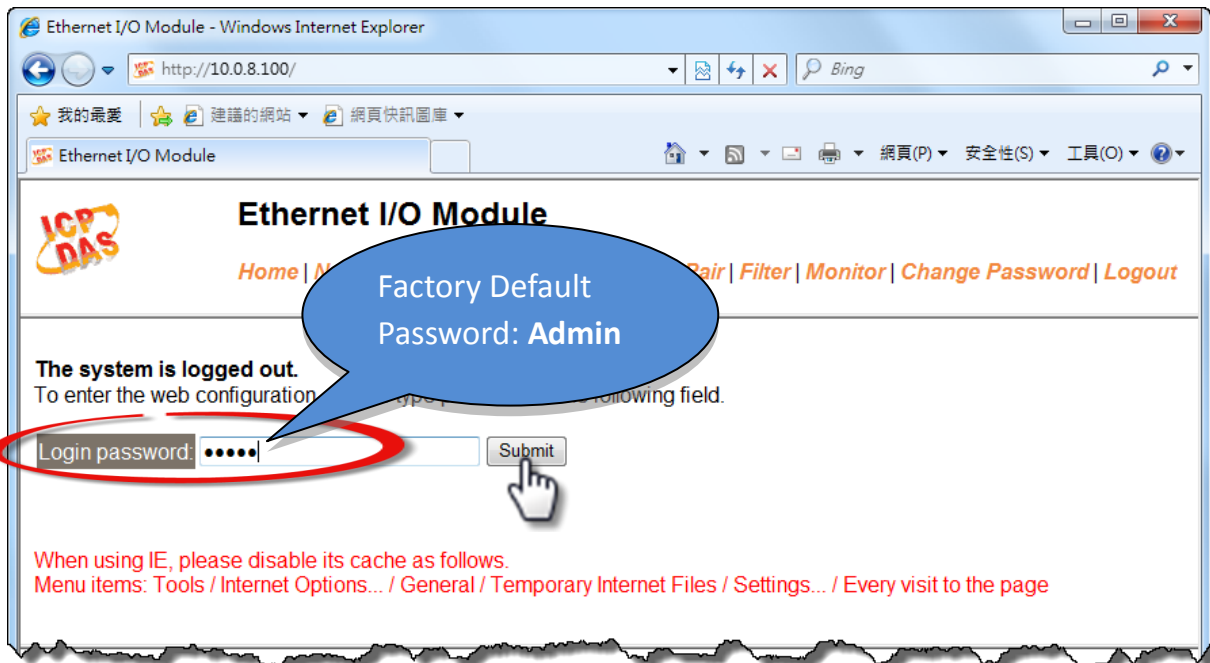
Ethernet I/O Module - Windows Internet Explorer

http://10.0.8.100/

Bing

我的最愛 | 建議的網站 ▾ | 網頁快訊圖庫 ▾

Ethernet I/O Module

網頁(P) ▾ 安全性(S) ▾ 工具(O) ▾

ICP DAS

Ethernet I/O Module

Home | N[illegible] Pair | Filter | Monitor | Change Password | Logout

Factory Default Password: **Admin**

**The system is logged out.**
To enter the web configuration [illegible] typ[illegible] following field.

Login password: ●●●●● Submit

When using IE, please disable its cache as follows.
Menu items: Tools / Internet Options... / General / Temporary Internet Files / Settings... / Every visit to the page